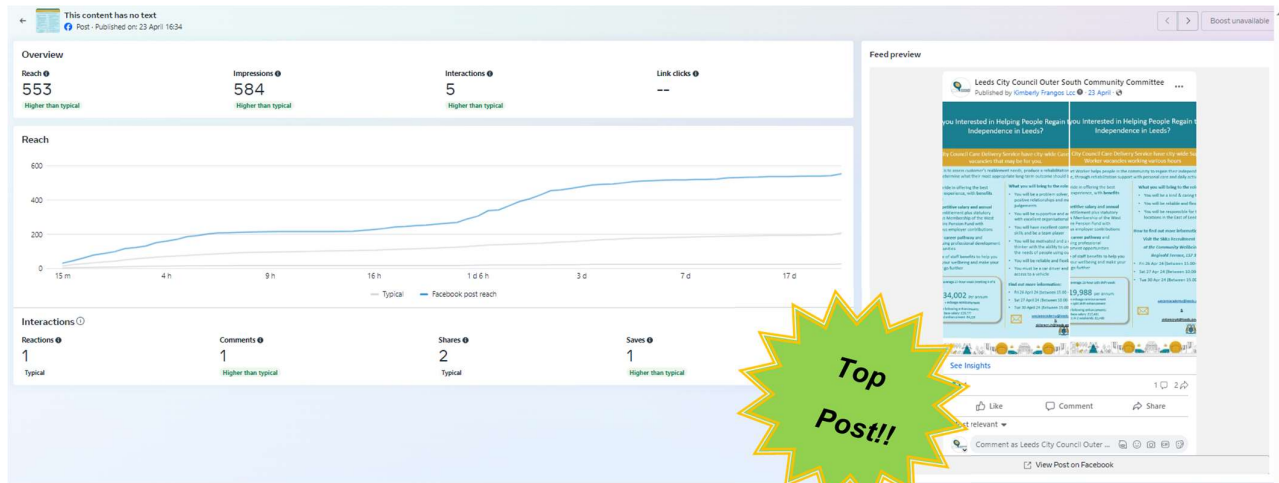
This content has no text
Post · Published on: 23 April 16:34

Boost unavailable

Overview

Reach
553
Higher than typical

Impressions
584
Higher than typical

Interactions
5
Higher than typical

Link clicks
--

Reach

600
400
200
0

15 m
4 h
9 h
16 h
1 d 6 h
3 d
7 d
17 d

Typical
Facebook post reach

Interactions

Reactions
1
Typical

Comments
1
Higher than typical

Shares
2
Typical

Saves
1
Higher than typical

Feed preview

Leeds City Council Outer South Community Committee
Published by Kimberly Frangos Lcc · 23 April ·

you Interested in Helping People Regain Independence in Leeds?

you Interested in Helping People Regain the Independence in Leeds?

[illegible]

See Insights

1 2

Like
Comment
Share

Most relevant

Comment as Leeds City Council Outer ...

View Post on Facebook

Top Post!!